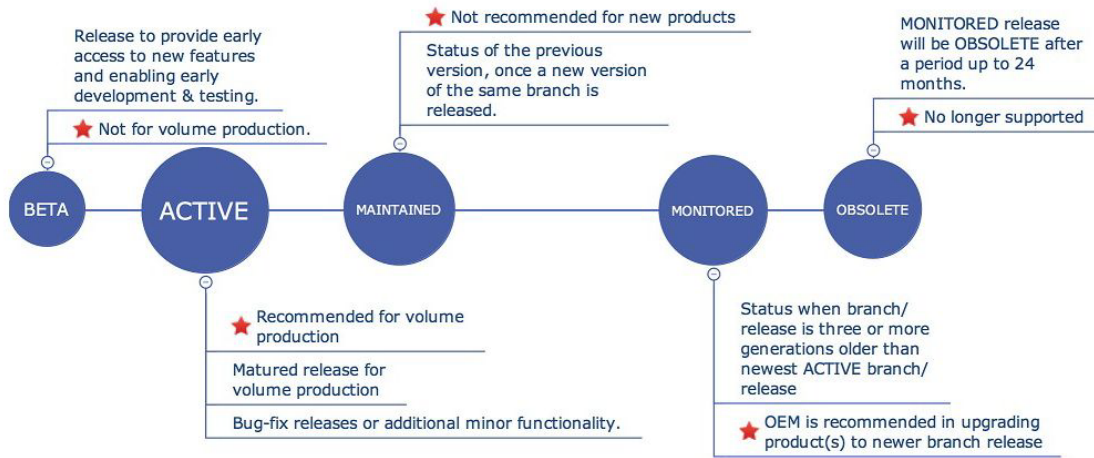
Release to provide early access to new features and enabling early development & testing.

Not for volume production.

BETA

ACTIVE

Recommended for volume production

Matured release for volume production

Bug-fix releases or additional minor functionality.

Not recommended for new products

Status of the previous version, once a new version of the same branch is released.

MAINTAINED

MONITORED

Status when branch/ release is three or more generations older than newest ACTIVE branch/ release

OEM is recommended in upgrading product(s) to newer branch release

MONITORED release will be OBSOLETE after a period up to 24 months.

No longer supported

OBSOLETE